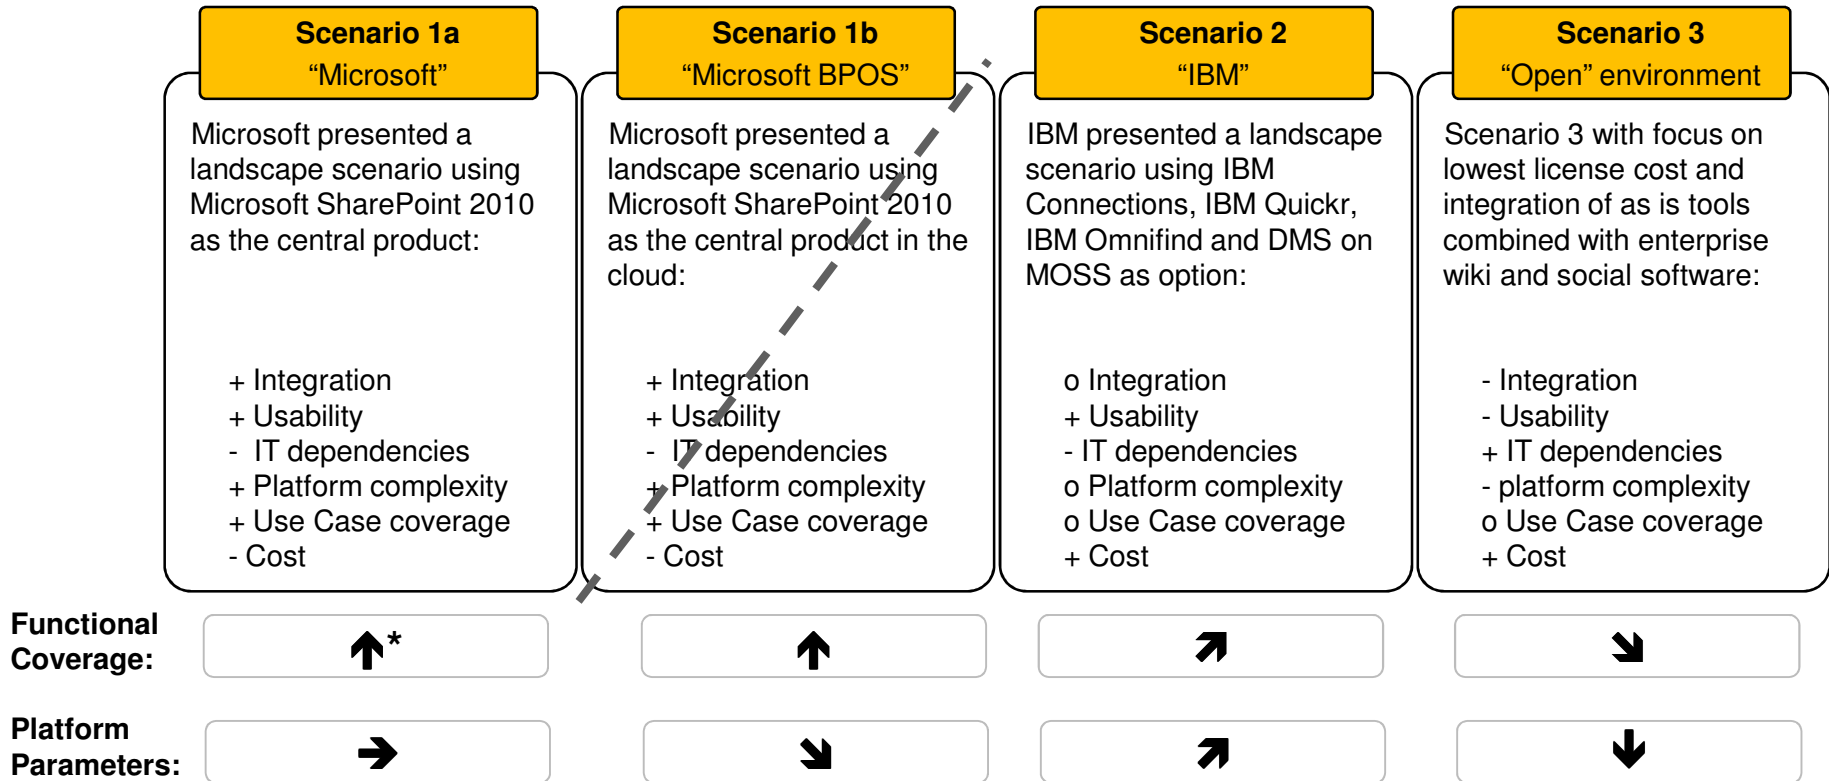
Scenario 1a
“Microsoft”

Microsoft presented a landscape scenario using Microsoft SharePoint 2010 as the central product:

+ Integration
+ Usability
- IT dependencies
+ Platform complexity
+ Use Case coverage
- Cost

Scenario 1b
“Microsoft BPOS”

Microsoft presented a landscape scenario using Microsoft SharePoint 2010 as the central product in the cloud:

+ Integration
+ Usability
- IT dependencies
+ Platform complexity
+ Use Case coverage
- Cost

Scenario 2
“IBM”

IBM presented a landscape scenario using IBM Connections, IBM Quickr, IBM Omnifind and DMS on MOSS as option:

o Integration
+ Usability
- IT dependencies
o Platform complexity
o Use Case coverage
+ Cost

Scenario 3
“Open” environment

Scenario 3 with focus on lowest license cost and integration of as is tools combined with enterprise wiki and social software:

- Integration
- Usability
+ IT dependencies
- platform complexity
o Use Case coverage
+ Cost

Functional Coverage:
↑*
↑
↗
↘

Platform Parameters:
→
↘
↗
↓